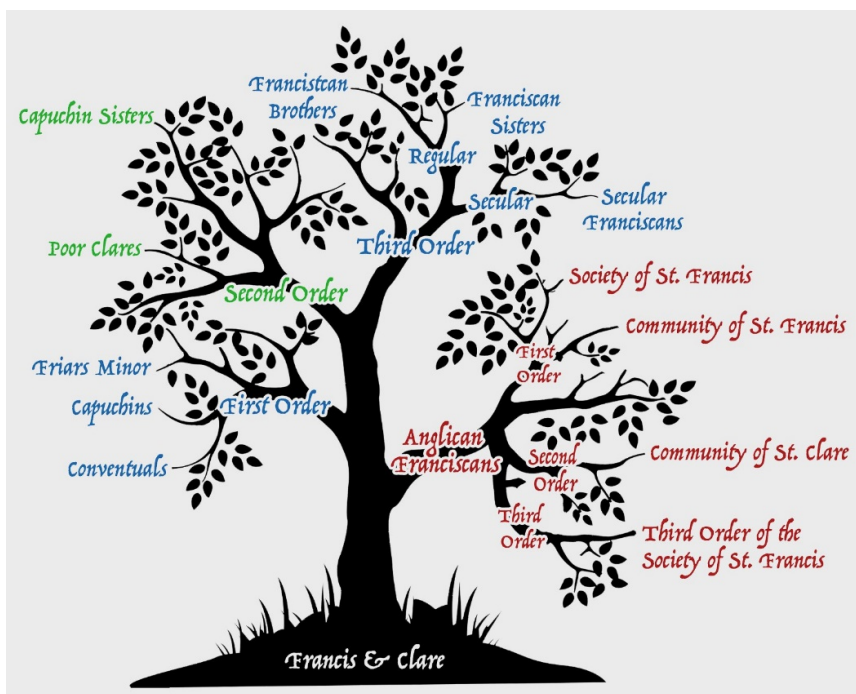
Francistan Brothers

Franciscan Sisters

Capuchin Sisters

Regular

Secular

Secular Franciscans

Poor Clares

Third Order

Society of St. Francis

Second Order

Community of St. Francis

First Order

Friars Minor

Capuchins

First Order

Anglican Franciscans

Community of St. Clare

Second Order

Conventuals

Third Order

Third Order of the Society of St. Francis

Francis & Clare